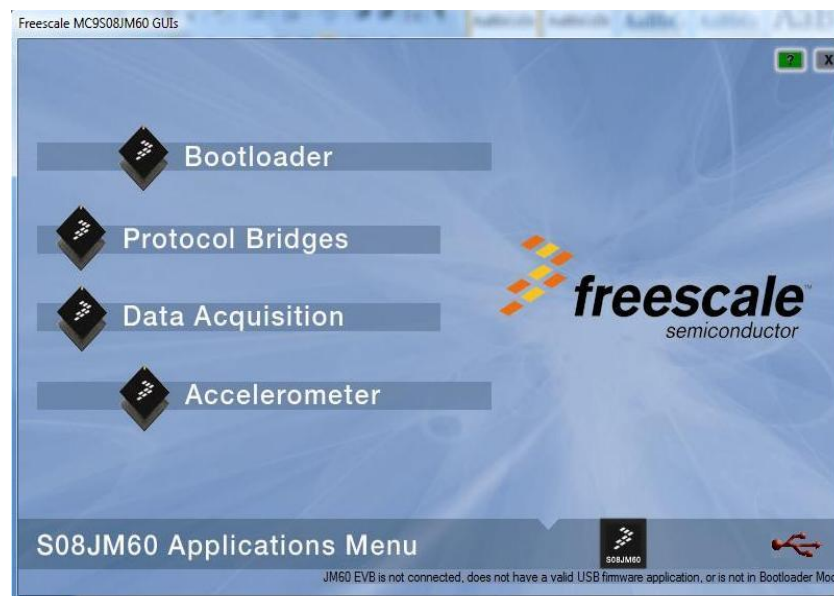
Freescale MC9S08JM60 GUIs

?
X

Bootloader

Protocol Bridges

Data Acquisition

Accelerometer

freescale
semiconductor

S08JM60 Applications Menu

S08JM60

JM60 EVB is not connected, does not have a valid USB firmware application, or is not in Bootloader Mo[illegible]